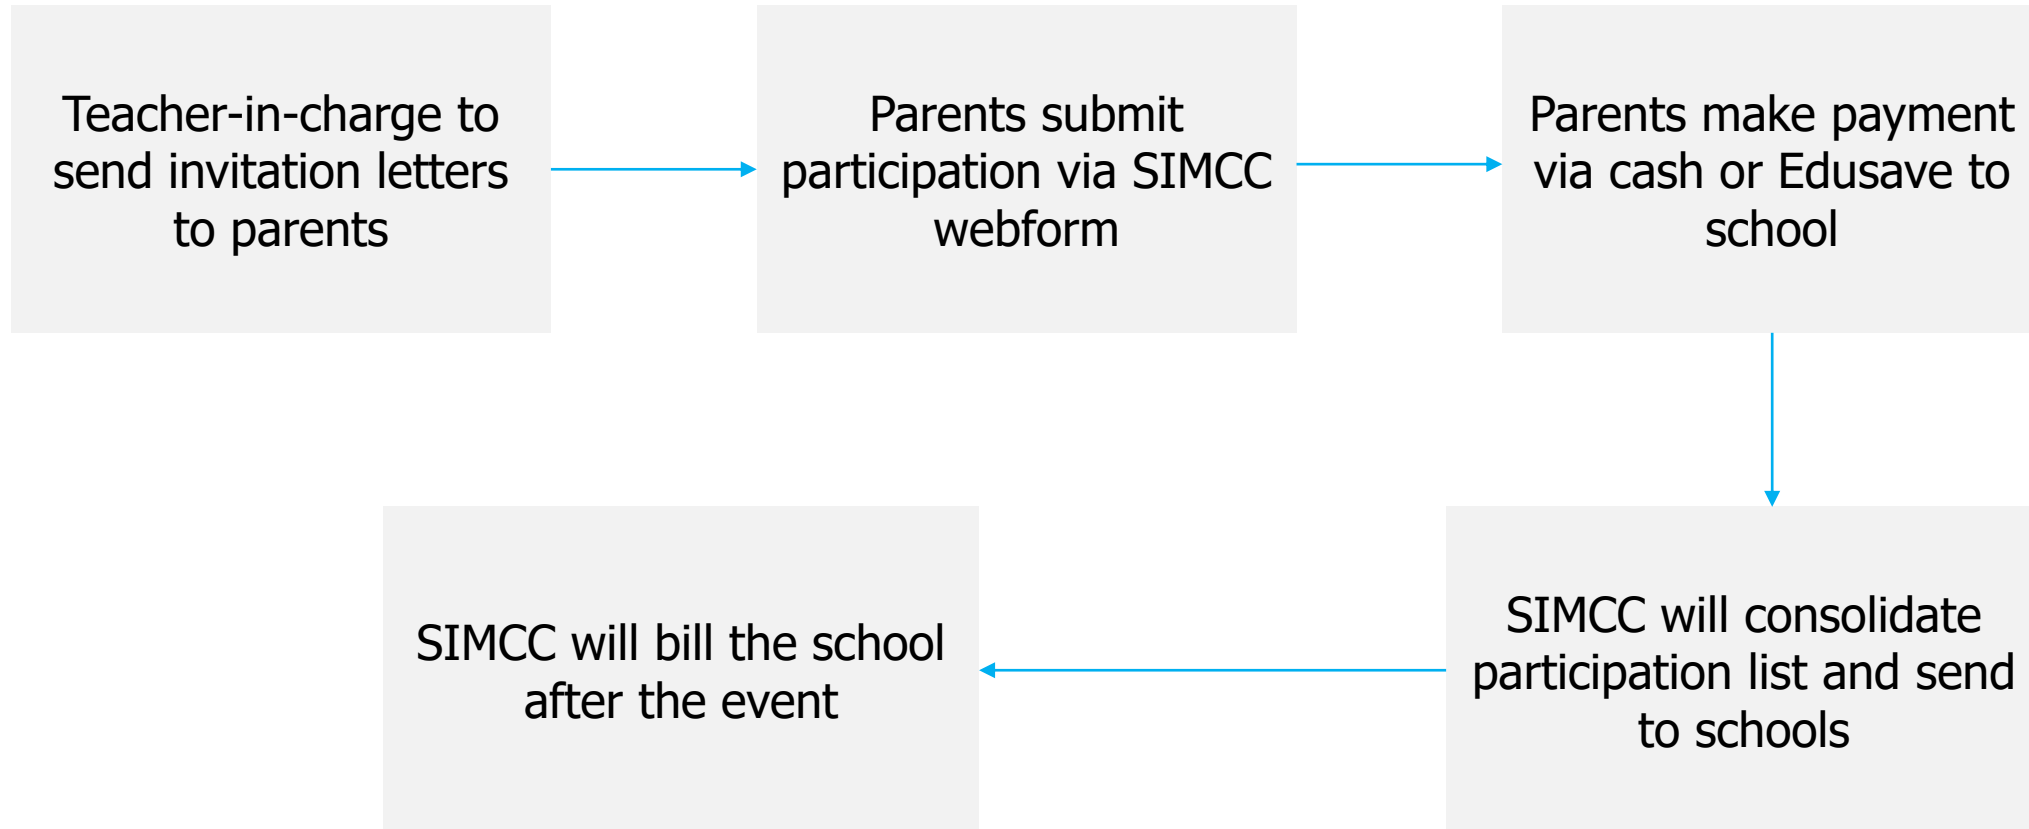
Teacher-in-charge to send invitation letters to parents

Parents submit participation via SIMCC webform

Parents make payment via cash or Edusave to school

SIMCC will consolidate participation list and send to schools

SIMCC will bill the school after the event